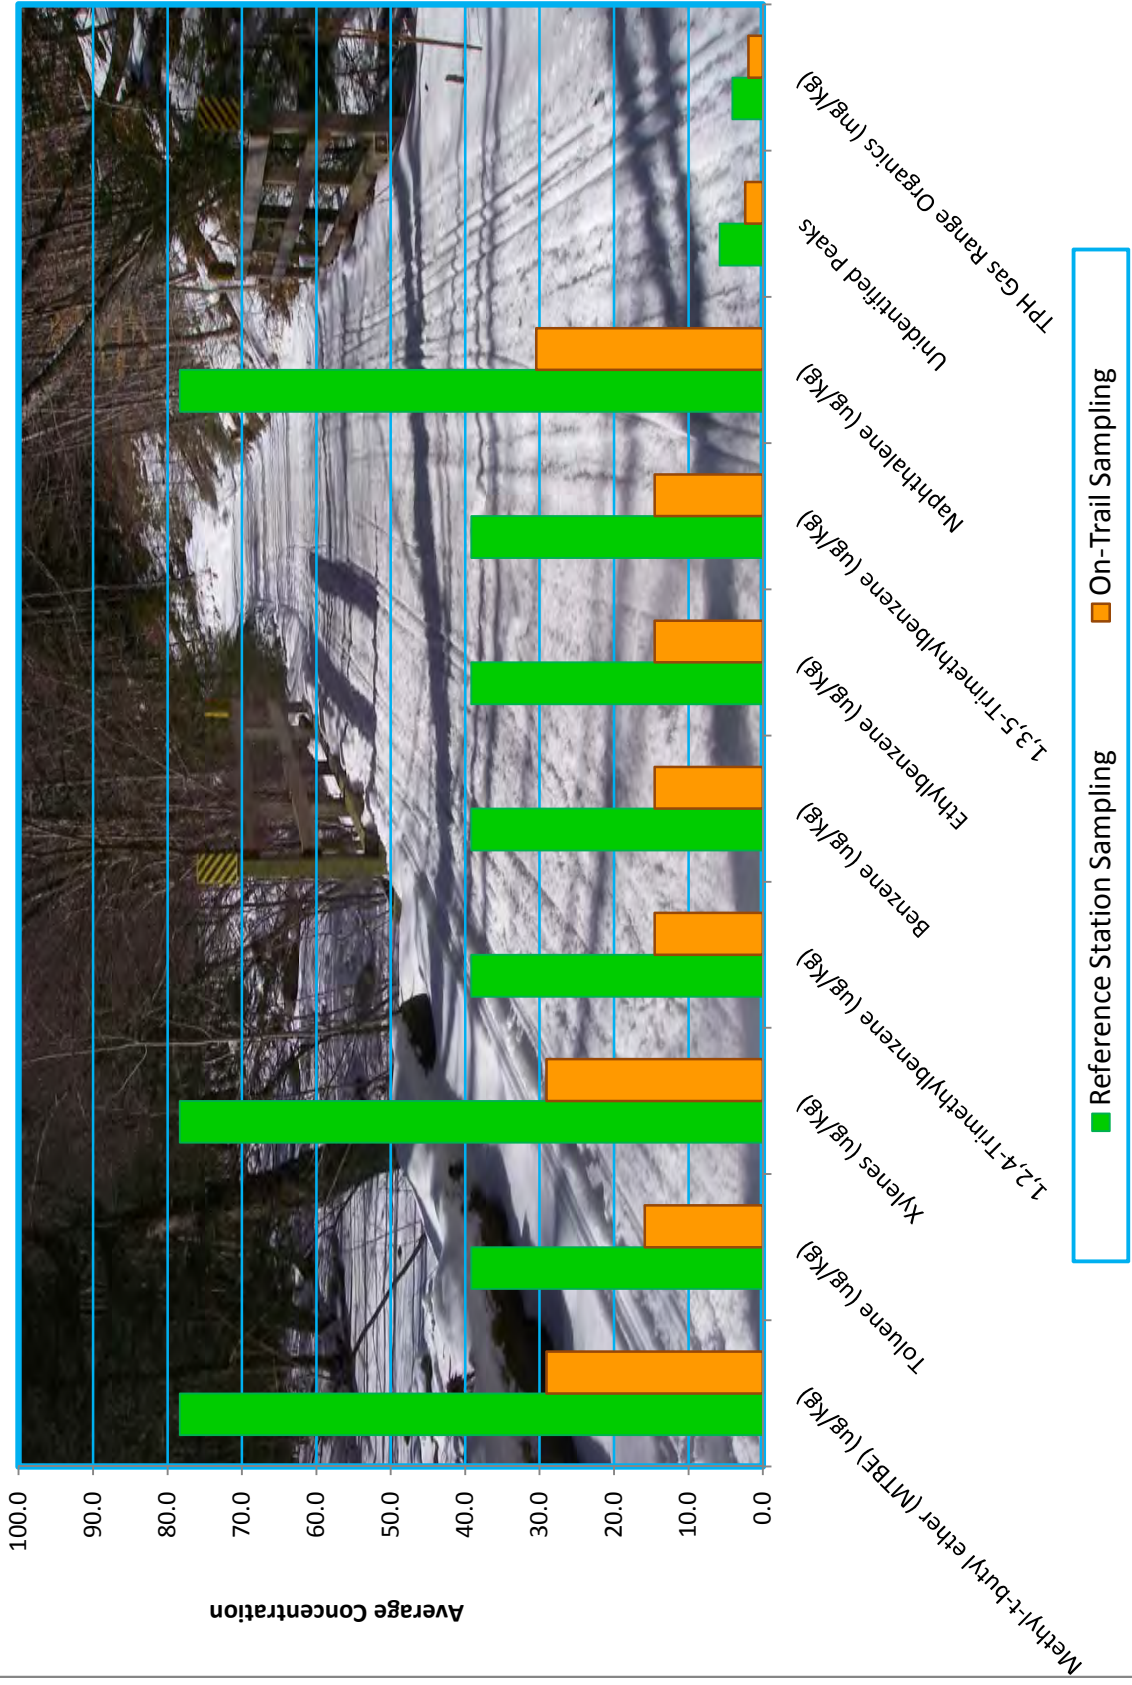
Average Concentration

100.0
90.0
80.0
70.0
60.0
50.0
40.0
30.0
20.0
10.0
0.0

Methyl-t-butyl ether (MTBE) (ug/Kg)
Toluene (ug/Kg)
Xylenes (ug/Kg)
1,2,4-Trimethylbenzene (ug/Kg)
Benzene (ug/Kg)
Ethylbenzene (ug/Kg)
1,3,5-Trimethylbenzene (ug/Kg)
Naphthalene (ug/Kg)
Unidentified Peaks
TPH Gas Range Organics (mg/Kg)

Reference Station Sampling
On-Trail Sampling